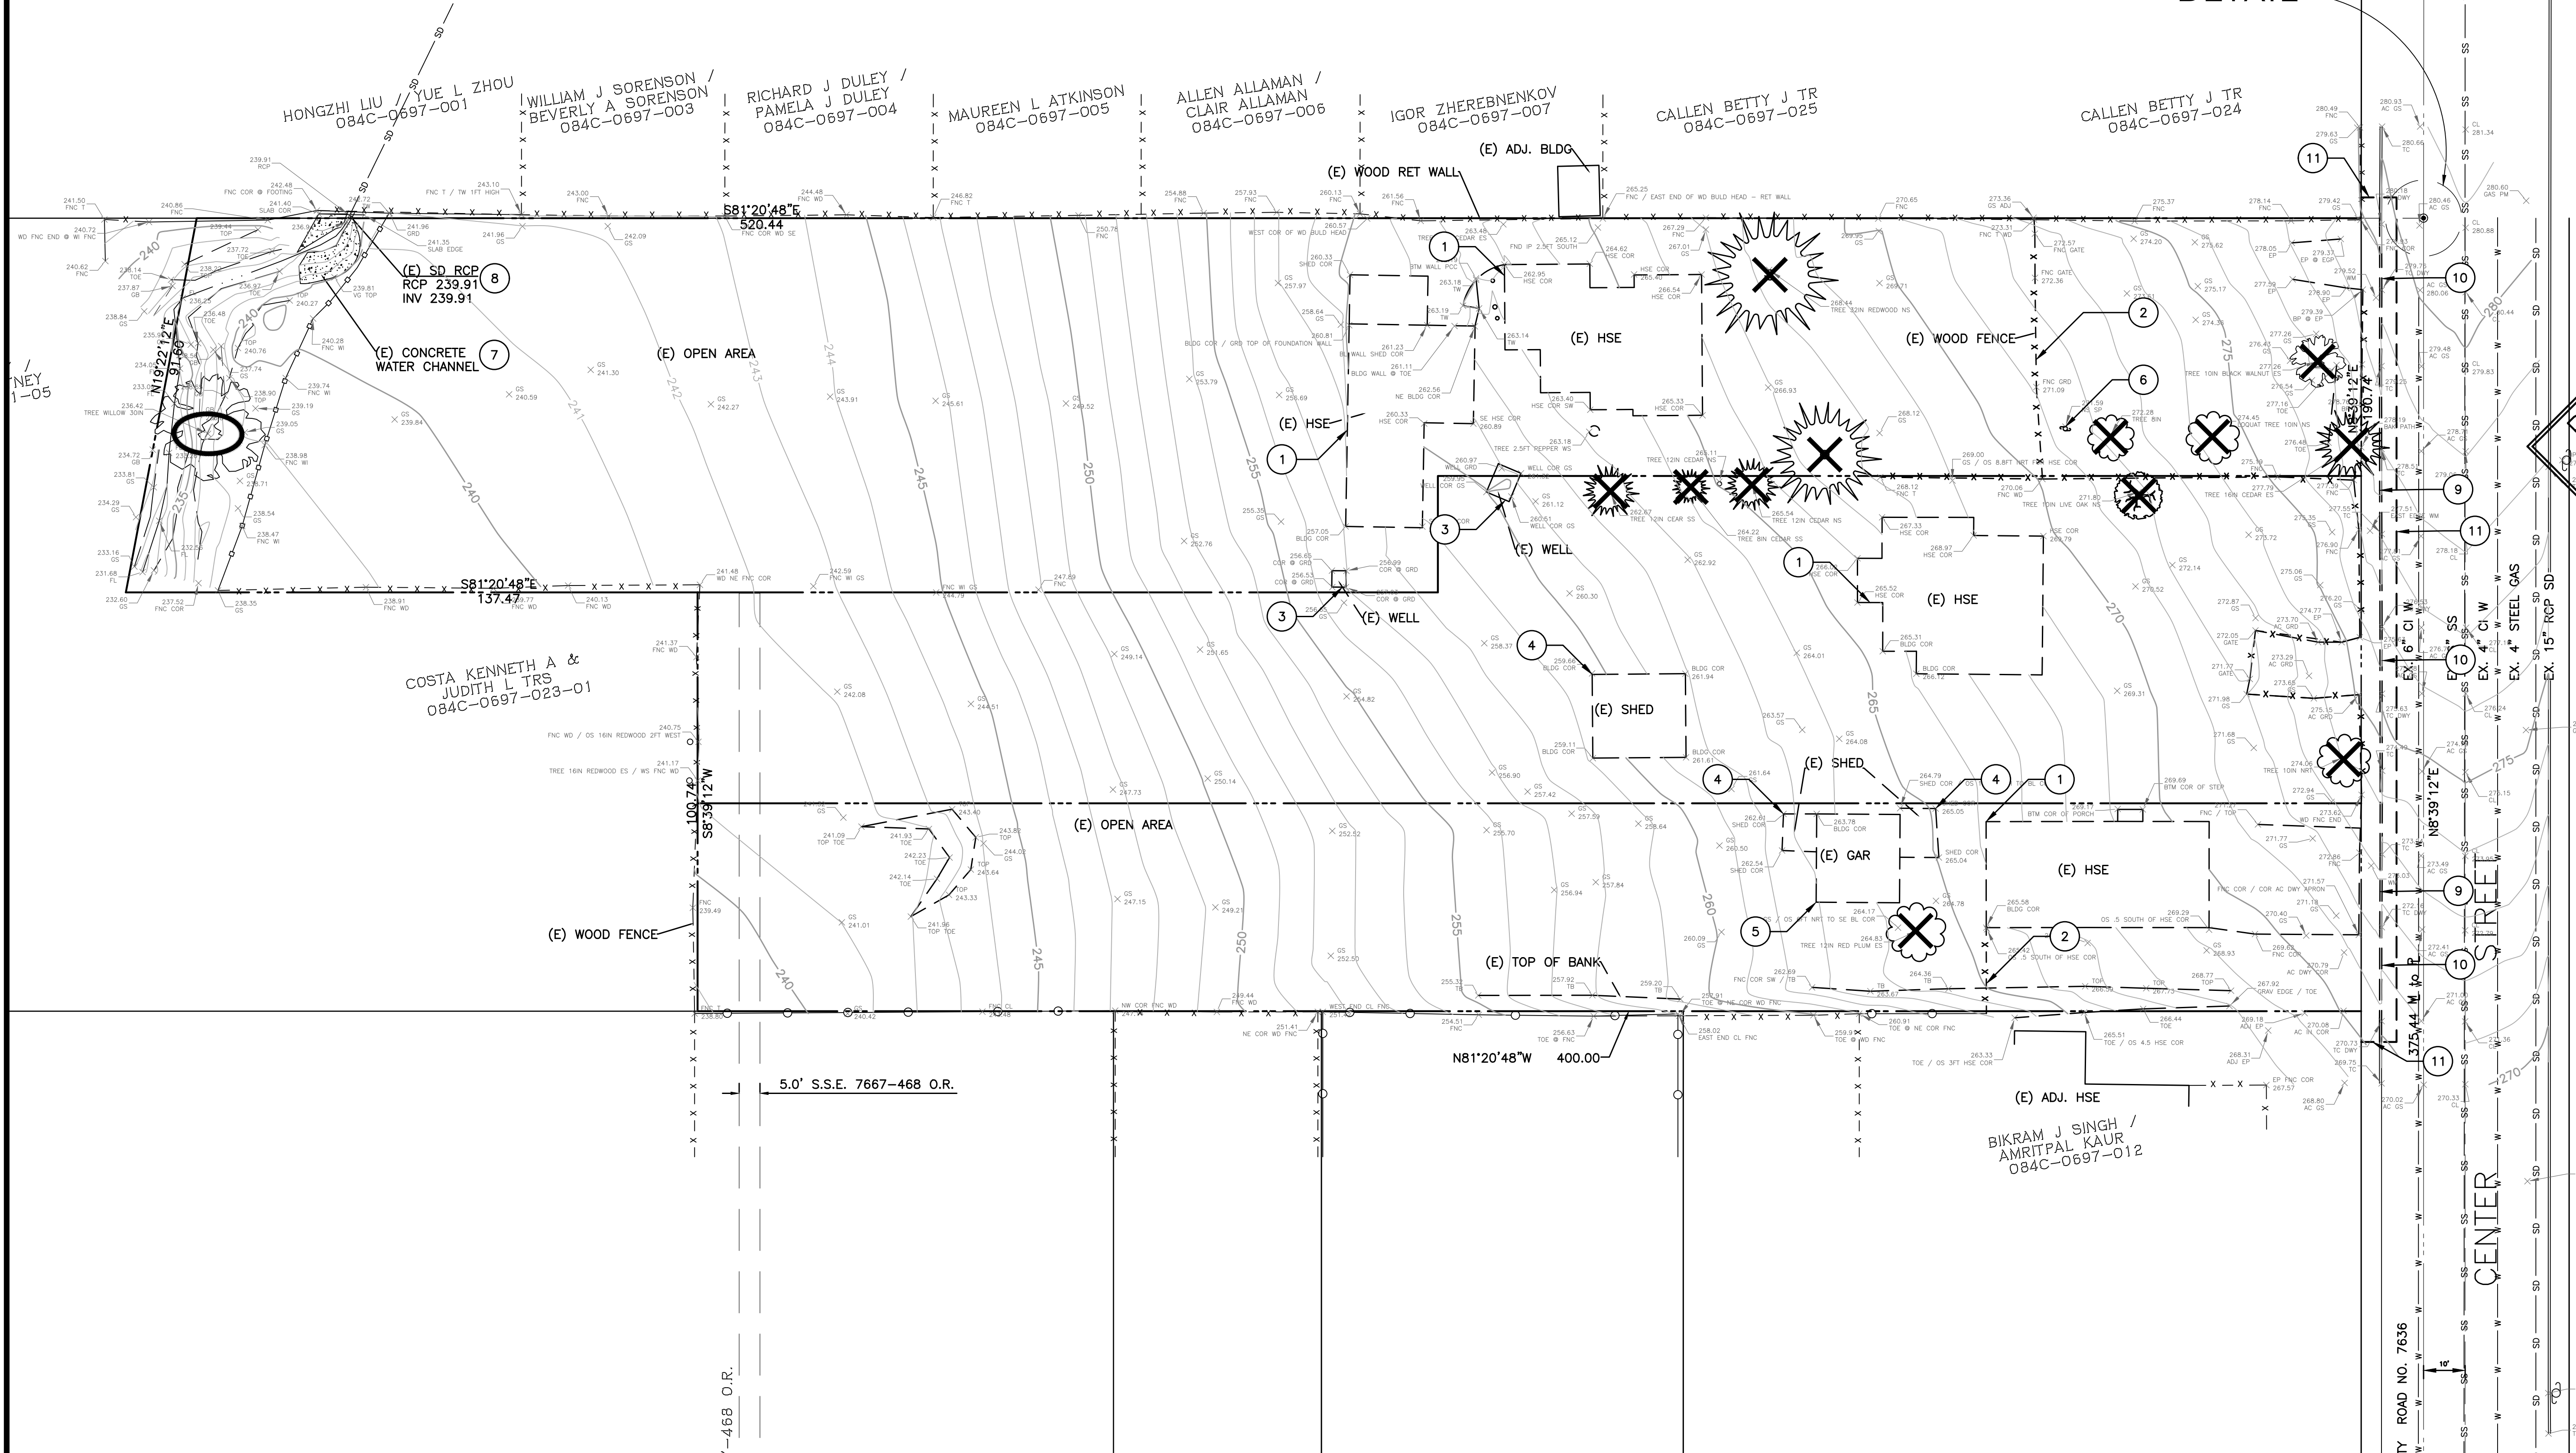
HONGZHI LIU / YUE L ZHOU
084C-0697-001

WILLIAM J SORENSON /
BEVERLY A SORENSON
084C-0697-003

RICHARD J DULEY /
PAMELA J DULEY
084C-0697-004

MAUREEN L ATKINSON
084C-0697-005

ALLEN ALLAMAN /
CLAIR ALLAMAN
084C-0697-006

IGOR ZHEREBNENKOV
084C-0697-007

CALLEN BETTY J TR
084C-0697-025

CALLEN BETTY J TR
084C-0697-024

(E) ADJ. BLDG
(E) WOOD RET WALL
S81°20'48"E
520.44

(E) SD RCP 8
RCP 239.91
INV 239.91

(E) CONCRETE 7
WATER CHANNEL

N19°22'12"E
91.60

(E) OPEN AREA
(E) HSE
(E) HSE
(E) WOOD FENCE
(E) WELL
(E) WELL
(E) HSE
(E) SHED
(E) SHED
(E) GAR
(E) HSE
(E) OPEN AREA
(E) TOP OF BANK
(E) WOOD FENCE
(E) ADJ. HSE

S81°20'48"E
137.47

COSTA KENNETH A &
JUDITH L TRS
084C-0697-023-01

100.74
S8°39'12"W

N81°20'48"W 400.00

5.0' S.S.E. 7667-468 O.R.

-468 O.R.

BIKRAM J SINGH /
AMRITPAL KAUR
084C-0697-012

N8°39'12"E
190.74

N8°39'12"E
375.44

EX. 6" CI W
EX. 4" SS
EX. 4" CI W
EX. 4" STEEL GAS
EX. 15" RCP SD

CENTER STREET

COUNTY ROAD NO. 7636

10'

1 2 3 4 5 6 7 8 9 10 11

240 241 242 243 244 245 250 255 260 265 270 275 280

NEY
1-05